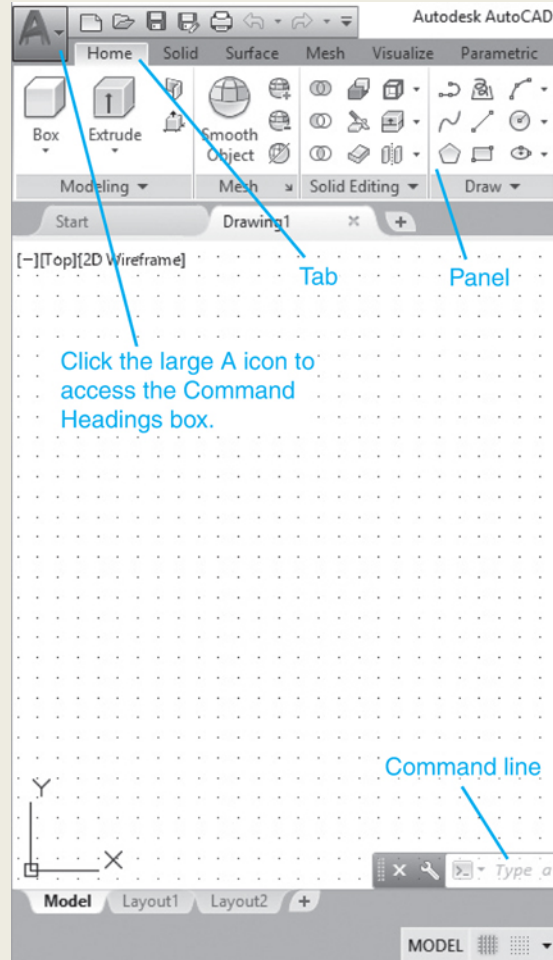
Autodesk AutoCAD

Home Solid Surface Mesh Visualize Parametric

Box Extrude

Smooth Object

Modeling ▾ Mesh Solid Editing ▾ Draw ▾

Start Drawing1 × +

[−][Top][2D Wireframe]

Tab

Panel

Click the large A icon to access the Command Headings box.

Command line

Y

X

Type a

Model Layout1 Layout2 +

MODEL